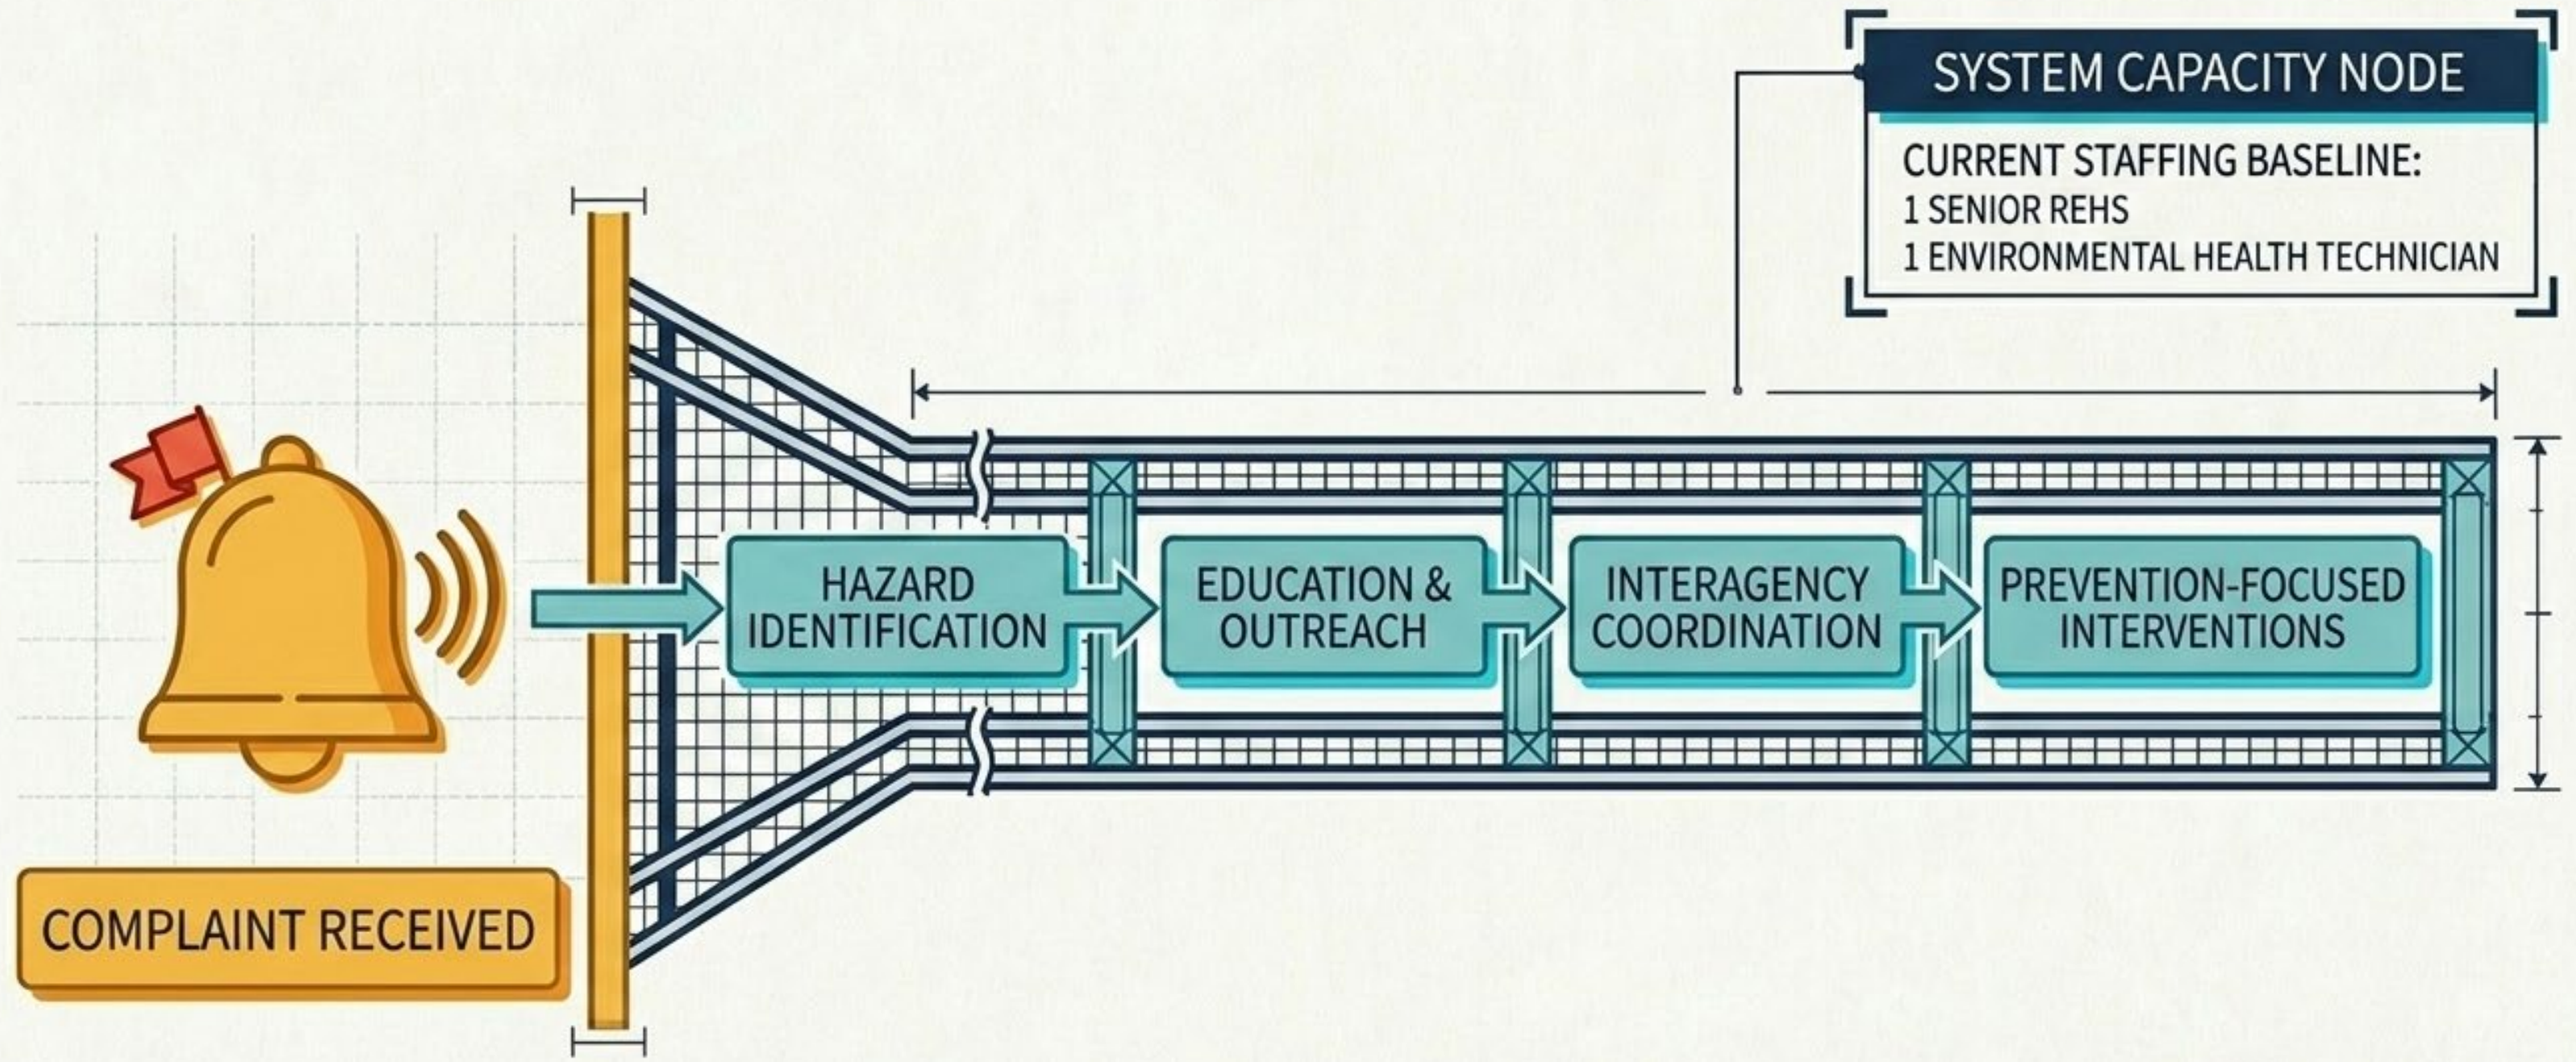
SYSTEM CAPACITY NODE

CURRENT STAFFING BASELINE:
1 SENIOR REHS
1 ENVIRONMENTAL HEALTH TECHNICIAN

HAZARD IDENTIFICATION

EDUCATION & OUTREACH

INTERAGENCY COORDINATION

PREVENTION-FOCUSED INTERVENTIONS

COMPLAINT RECEIVED